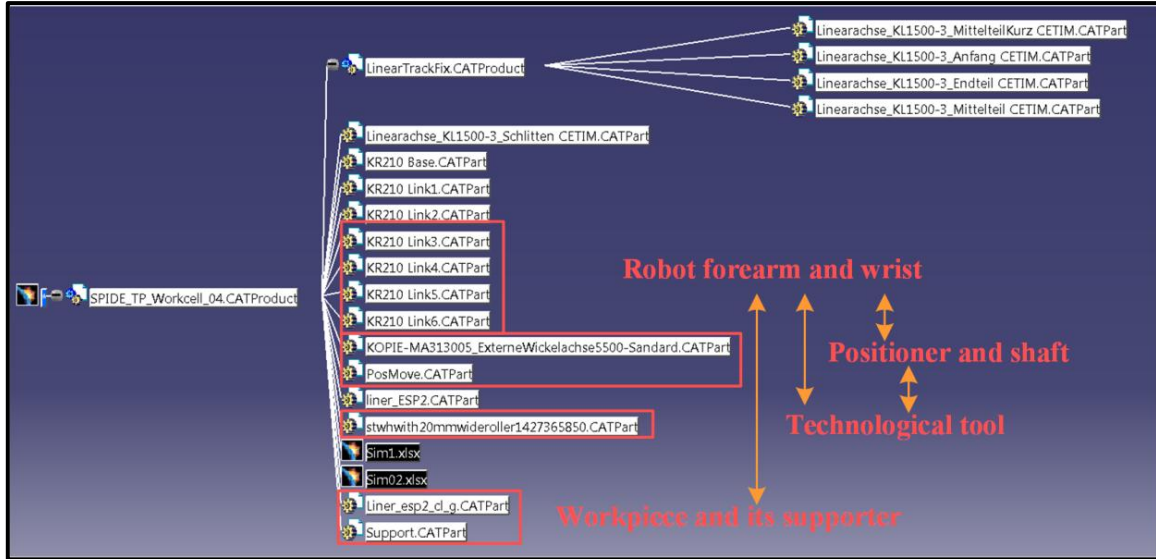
LinearTrackFix.CATProduct

Linearachse_KL1500-3_MittelteilKurz CETIM.CATPart
Linearachse_KL1500-3_Anfang CETIM.CATPart
Linearachse_KL1500-3_Endteil CETIM.CATPart
Linearachse_KL1500-3_Mittelteil CETIM.CATPart

SPIDE_TP_Workcell_04.CATProduct

Linearachse_KL1500-3_Schlitten CETIM.CATPart
KR210 Base.CATPart
KR210 Link1.CATPart
KR210 Link2.CATPart
KR210 Link3.CATPart
KR210 Link4.CATPart
KR210 Link5.CATPart
KR210 Link6.CATPart
KOPIE-MA313005_ExterneWickelachse5500-Sandard.CATPart
PosMove.CATPart
liner_ESP2.CATPart
stwhwith20mmwideroller1427365850.CATPart
Sim1.xlsx
Sim02.xlsx
Liner_esp2_cl_g.CATPart
Support.CATPart

Robot forearm and wrist
Positioner and shaft
Technological tool
Workpiece and its supporter